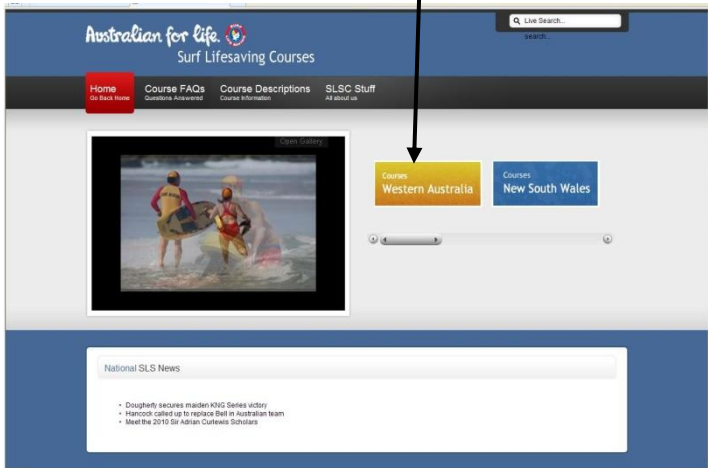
Australian for life.
Surf Lifesaving Courses

Live Search...
search...

Home
Go Back Home

Course FAQs
Questions Answered

Course Descriptions
Course Information

SLSC Stuff
All about us

Open Gallery

Courses
Western Australia

Courses
New South Wales

National SLS News

• Dougherty secures maiden KNG Series victory
• Hancock called up to replace Bell in Australian team
• Meet the 2010 Sir Adrian Curlewis Scholars